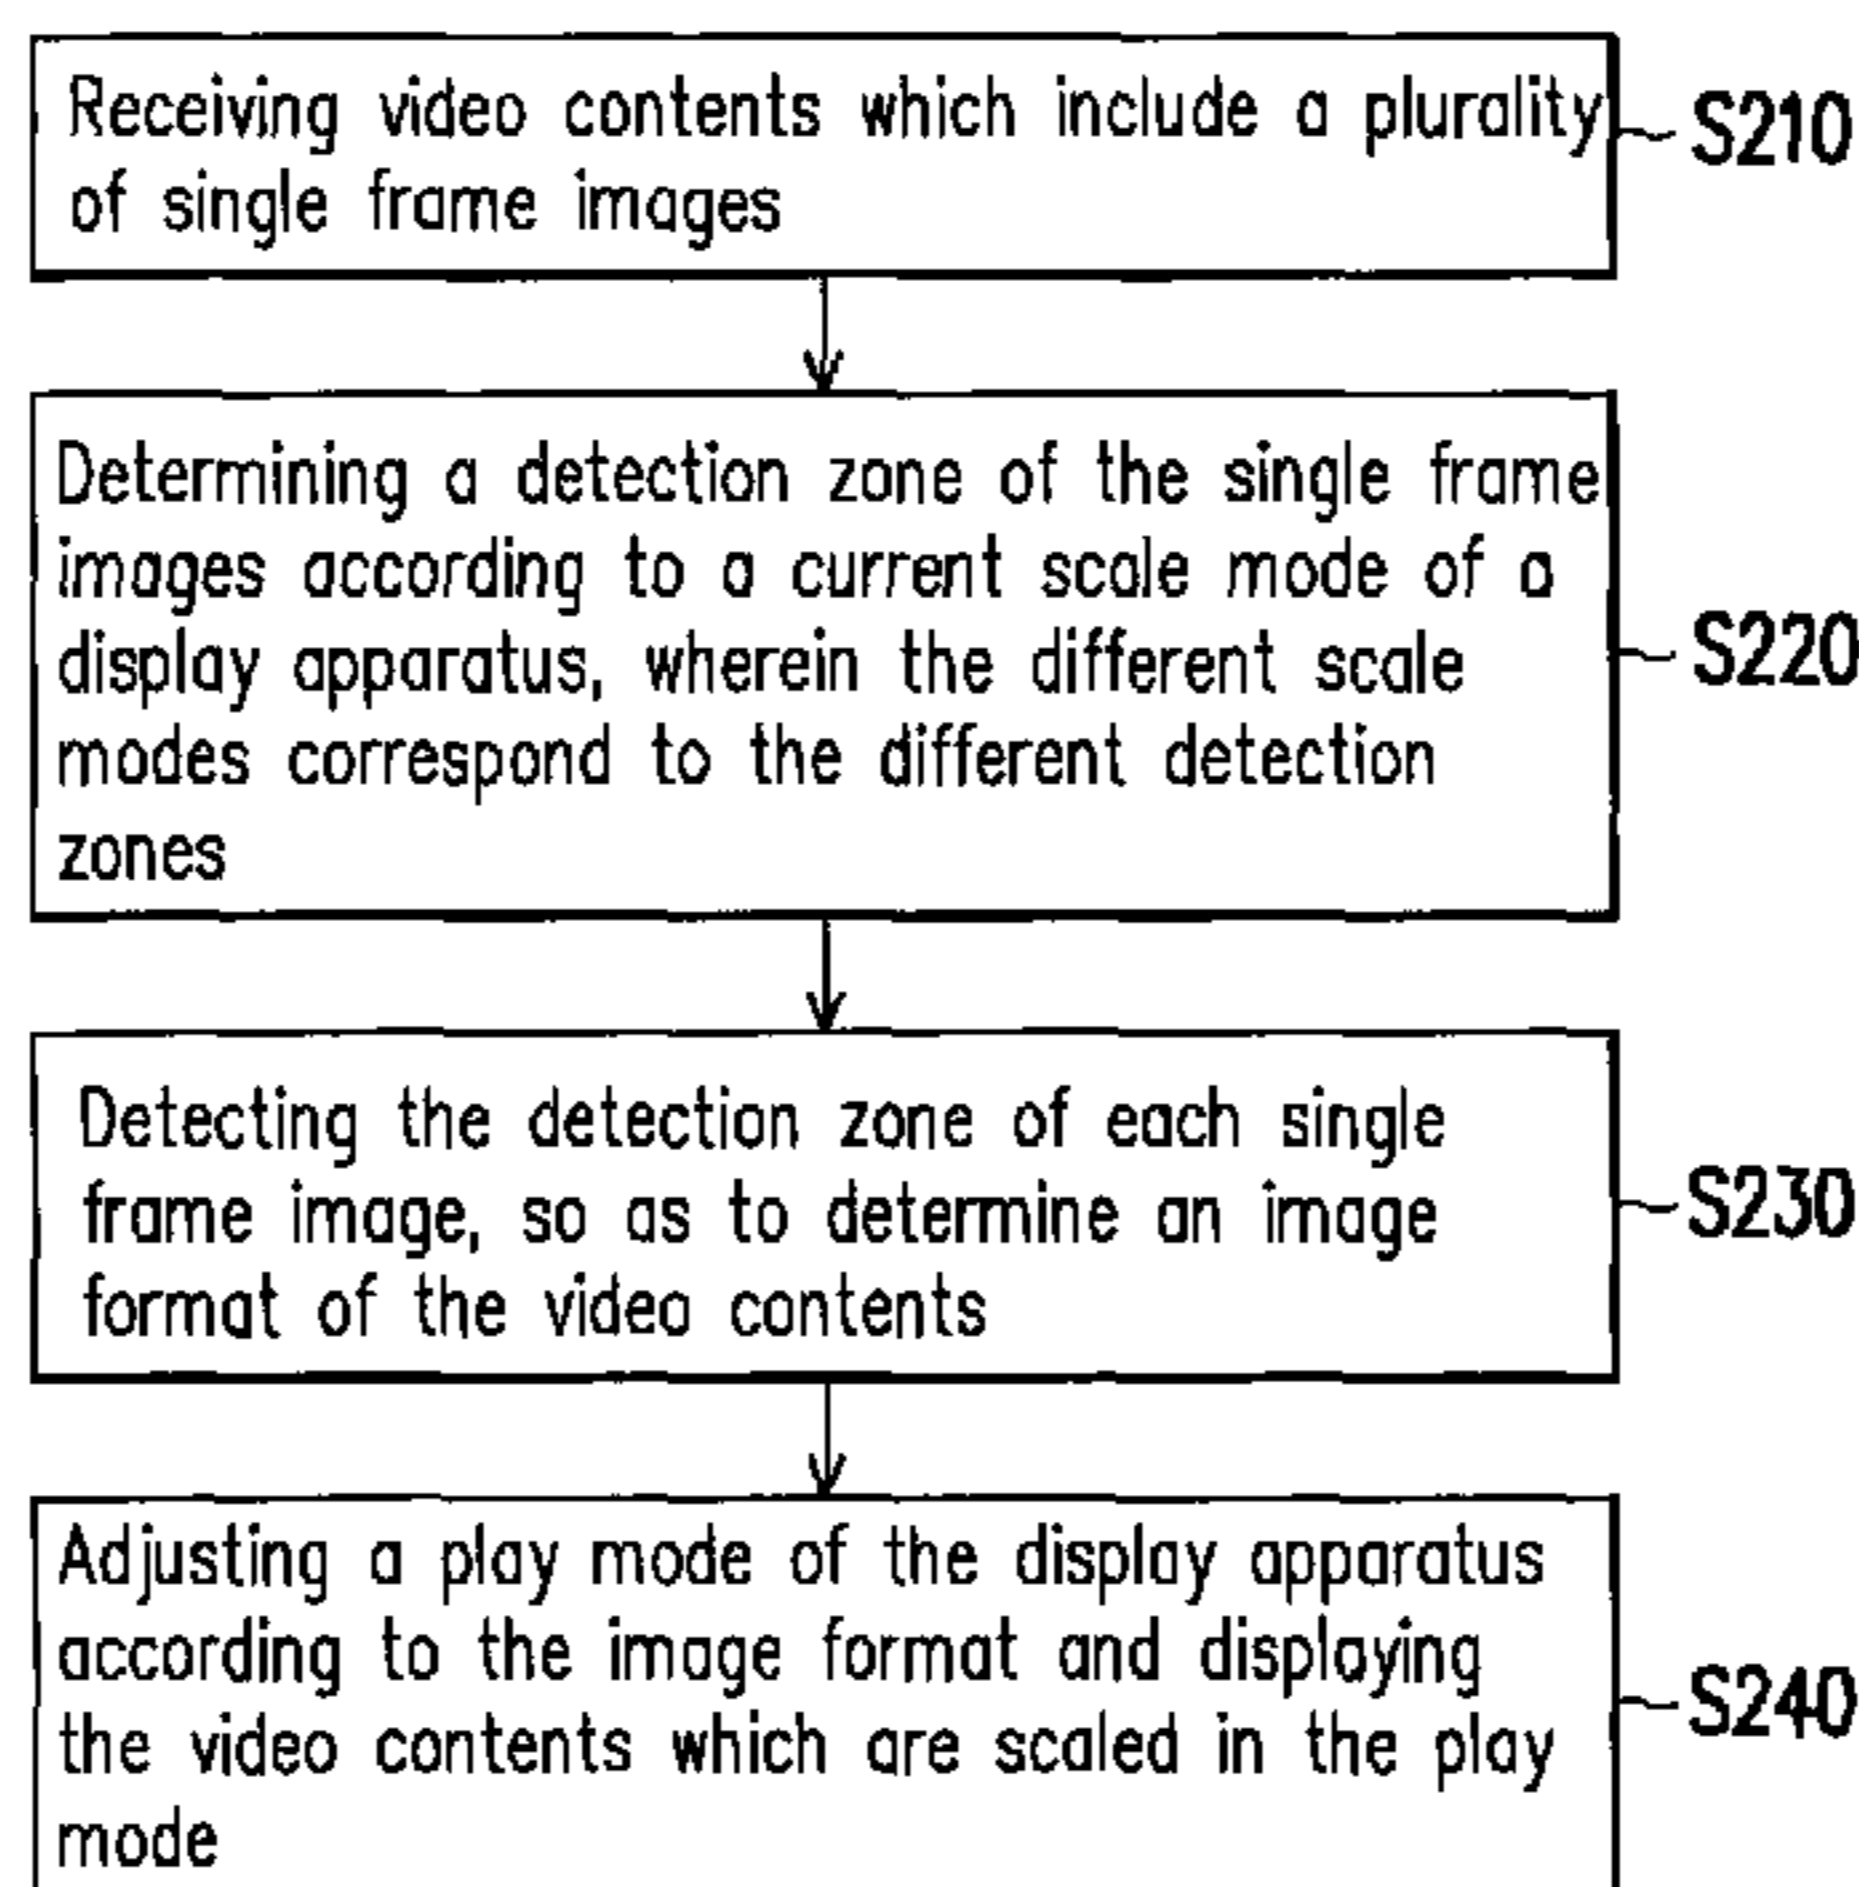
Receiving video contents which include a plurality of single frame images

S210

Determining a detection zone of the single frame images according to a current scale mode of a display apparatus, wherein the different scale modes correspond to the different detection zones

S220

Detecting the detection zone of each single frame image, so as to determine an image format of the video contents

S230

Adjusting a play mode of the display apparatus according to the image format and displaying the video contents which are scaled in the play mode

S240